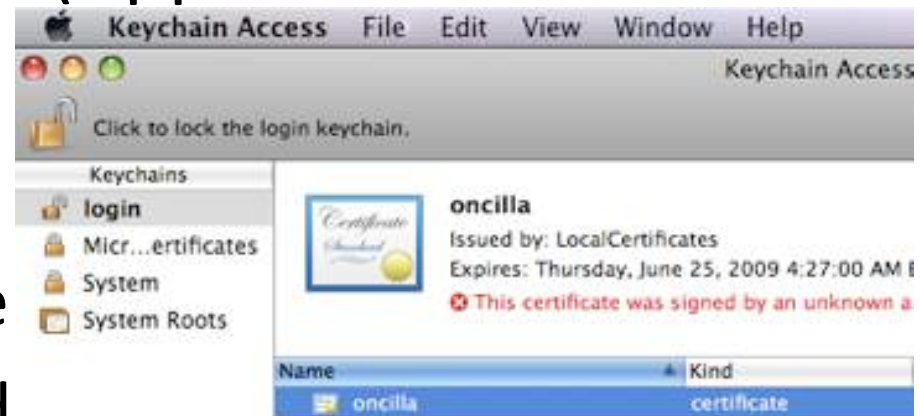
Keychain Access File Edit View Window Help

Keychain Access

Click to lock the login keychain.

Keychains

login

Micr...ertificates

System

System Roots

Certificate Standard

oncilla

Issued by: LocalCertificates

Expires: Thursday, June 25, 2009 4:27:00 AM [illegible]

This certificate was signed by an unknown a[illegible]

| Name | Kind |
|---|---|
| oncilla | certificate |